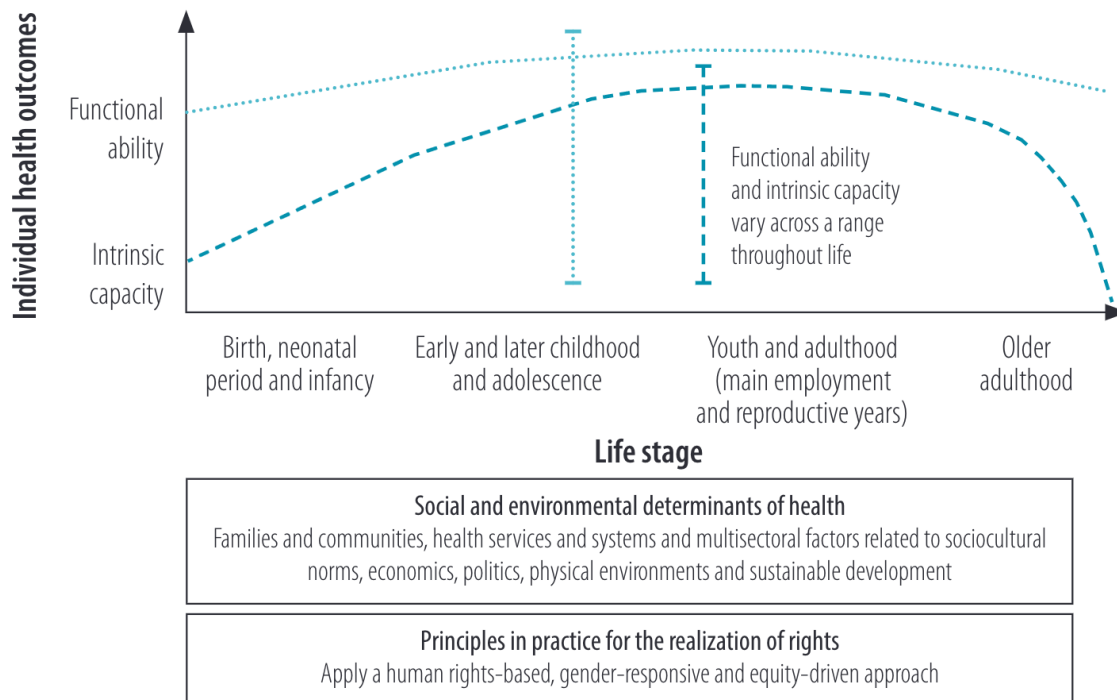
Individual health outcomes

Functional ability

Intrinsic capacity

Functional ability and intrinsic capacity vary across a range throughout life

Birth, neonatal period and infancy

Early and later childhood and adolescence

Youth and adulthood (main employment and reproductive years)

Older adulthood

Life stage

Social and environmental determinants of health
Families and communities, health services and systems and multisectoral factors related to sociocultural norms, economics, politics, physical environments and sustainable development

Principles in practice for the realization of rights
Apply a human rights-based, gender-responsive and equity-driven approach